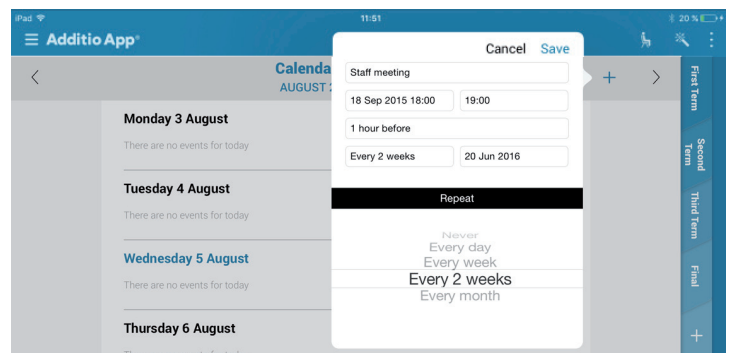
iPad
11:51
20 %
Additio App
Calenda
AUGUST 2
Monday 3 August
There are no events for today
Tuesday 4 August
There are no events for today
Wednesday 5 August
There are no events for today
Thursday 6 August
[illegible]

Cancel Save
Staff meeting
18 Sep 2015 18:00
19:00
1 hour before
Every 2 weeks
20 Jun 2016
Repeat
Never
Every day
Every week
Every 2 weeks
Every month

First Term
Second Term
Third Term
Final